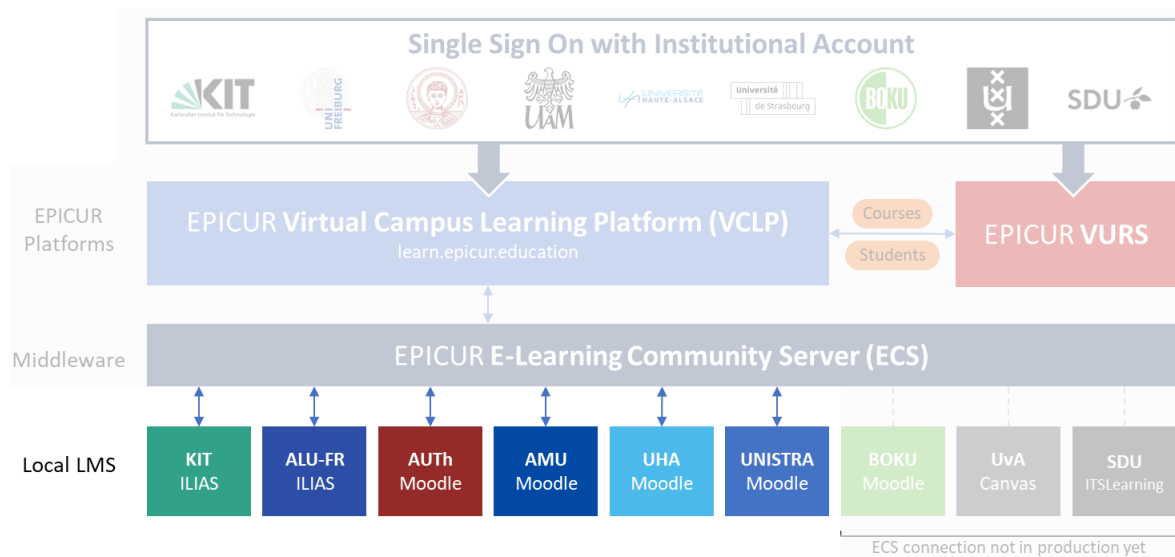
Single Sign On with Institutional Account

KIT Karlsruher Institut für Technologie

UNI FREIBURG

UAM

UNIVERSITÉ HAUTE-ALSACE

Université de Strasbourg

BOKU

SDU

EPICUR Platforms

EPICUR Virtual Campus Learning Platform (VCLP)
learn.epicur.education

Courses

Students

EPICUR VURS

Middleware

EPICUR E-Learning Community Server (ECS)

Local LMS

| KIT ILIAS | ALU-FR ILIAS | AUTh Moodle | AMU Moodle | UHA Moodle | UNISTRA Moodle | BOKU Moodle | UvA Canvas | SDU ITSLearning |
|---|---|---|---|---|---|---|---|---|

ECS connection not in production yet